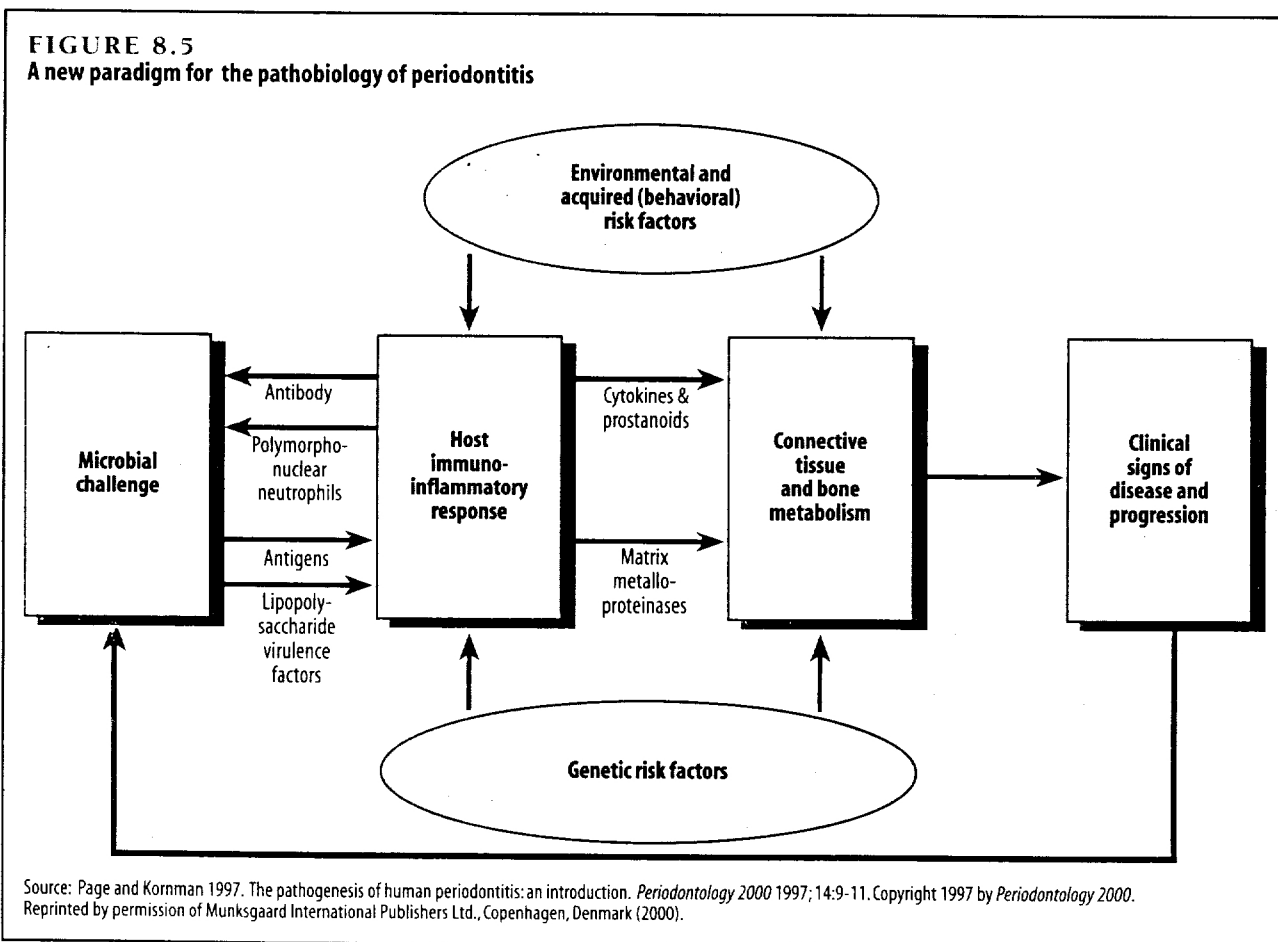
FIGURE 8.5
A new paradigm for the pathobiology of periodontitis

Environmental and acquired (behavioral) risk factors

Microbial challenge

Antibody

Polymorphonuclear neutrophils

Antigens

Lipopolysaccharide virulence factors

Host immuno-inflammatory response

Cytokines & prostanoids

Matrix metallo-proteinases

Connective tissue and bone metabolism

Clinical signs of disease and progression

Genetic risk factors

Source: Page and Kornman 1997. The pathogenesis of human periodontitis: an introduction. Periodontology 2000 1997; 14:9-11. Copyright 1997 by Periodontology 2000. Reprinted by permission of Munksgaard International Publishers Ltd., Copenhagen, Denmark (2000).